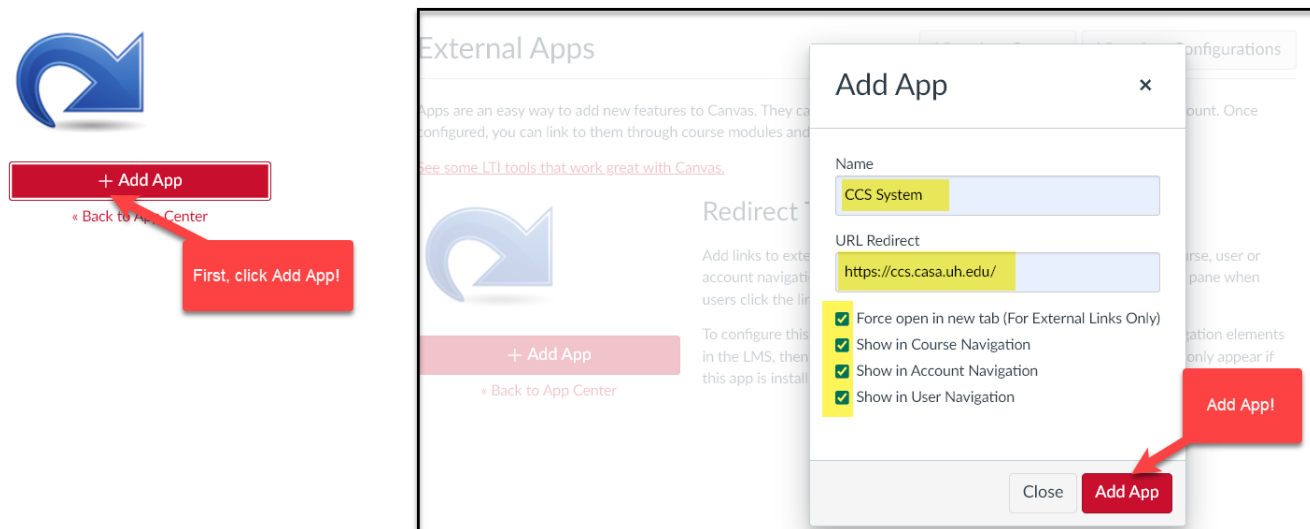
+ Add App

« Back to App Center

First, click Add App!

External Apps

View App Configurations

Apps are an easy way to add new features to Canvas. They ca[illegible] ount. Once configured, you can link to them through course modules and

See some LTI tools that work great with Canvas.

Redirect T

Add links to exte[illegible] urse, user or account navigati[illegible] pane when users click the li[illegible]

To configure this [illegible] gation elements in the LMS, then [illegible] only appear if this app is install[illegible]

+ Add App

« Back to App Center

Add App ×

Name

CCS System

URL Redirect

https://ccs.casa.uh.edu/

Force open in new tab (For External Links Only)

Show in Course Navigation

Show in Account Navigation

Show in User Navigation

Add App!

Close

Add App